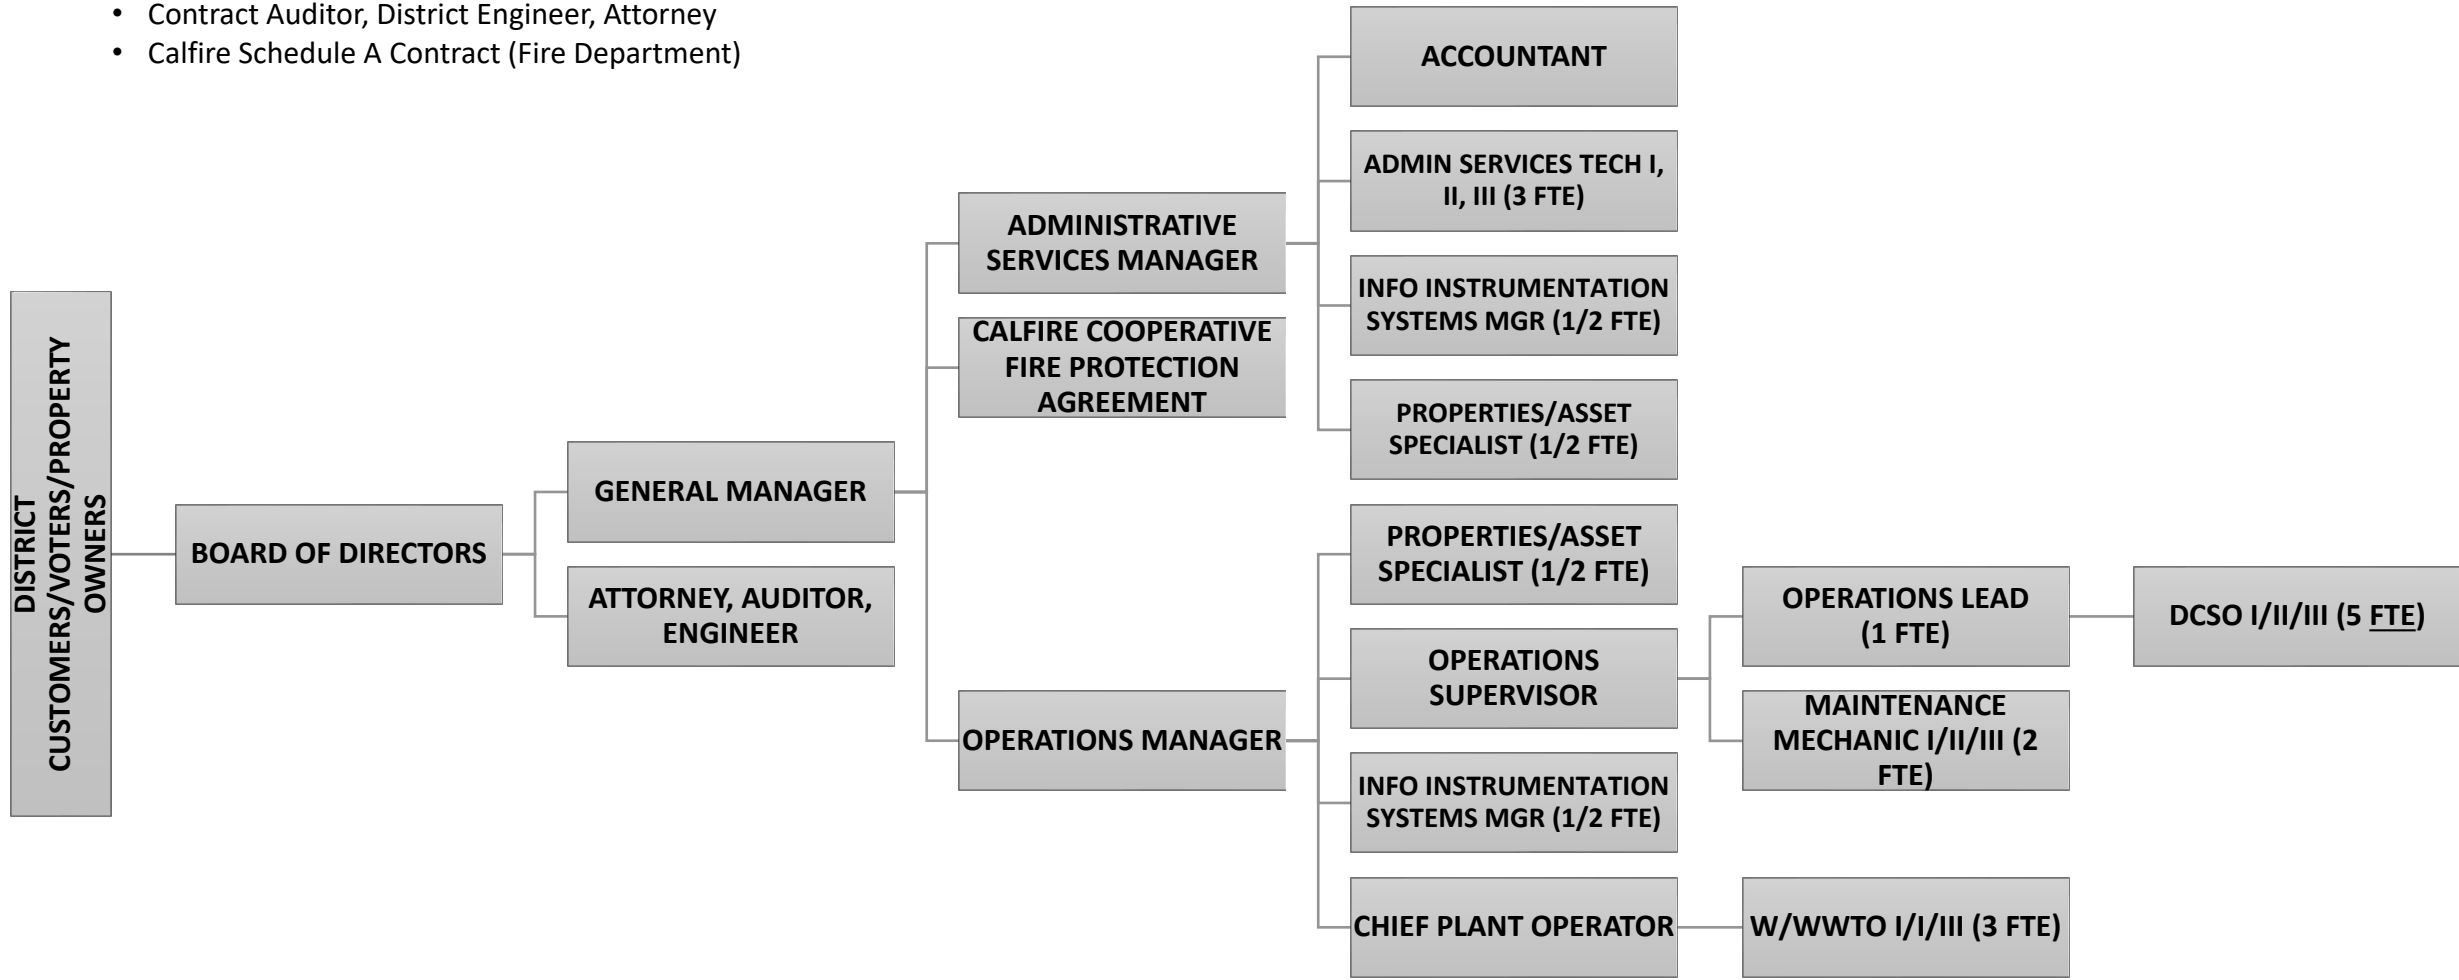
• Contract Auditor, District Engineer, Attorney
• Calfire Schedule A Contract (Fire Department)

DISTRICT CUSTOMERS/VOTERS/PROPERTY OWNERS

BOARD OF DIRECTORS

GENERAL MANAGER

ATTORNEY, AUDITOR, ENGINEER

ADMINISTRATIVE SERVICES MANAGER

CALFIRE COOPERATIVE FIRE PROTECTION AGREEMENT

OPERATIONS MANAGER

ACCOUNTANT

ADMIN SERVICES TECH I, II, III (3 FTE)

INFO INSTRUMENTATION SYSTEMS MGR (1/2 FTE)

PROPERTIES/ASSET SPECIALIST (1/2 FTE)

PROPERTIES/ASSET SPECIALIST (1/2 FTE)

OPERATIONS SUPERVISOR

INFO INSTRUMENTATION SYSTEMS MGR (1/2 FTE)

CHIEF PLANT OPERATOR

OPERATIONS LEAD (1 FTE)

MAINTENANCE MECHANIC I/II/III (2 FTE)

W/WWTO I/I/III (3 FTE)

DCSO I/II/III (5 FTE)